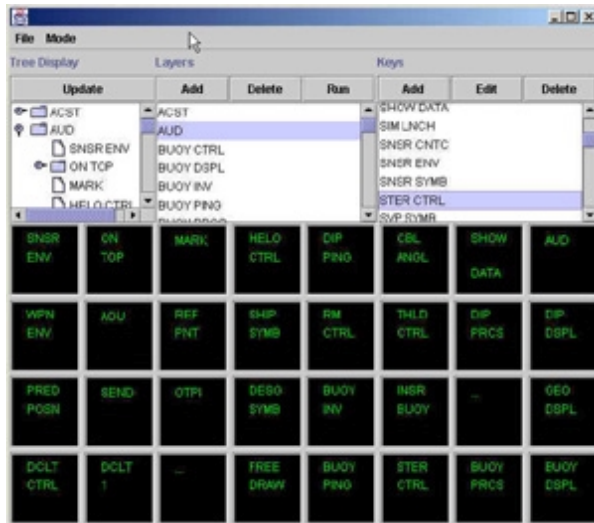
File Mode

Tree Display

Layers

Keys

Update

Add

Delete

Run

Add

Edit

Delete

ACST
AUD
SNSR ENV
ON TOP
MARK
HELO CTRL

ACST
AUD
BUOY CTRL
BUOY DSPL
BUOY INV
BUOY PING

SHOW DATA
SIM LNCH
SNSR CNTC
SNSR ENV
SNSR SYMB
STER CTRL
SVP SYMB

| SNSR ENV | ON TOP | MARK | HELO CTRL | DIP PING | CBL ANGL | SHOW DATA | AUD |
|---|---|---|---|---|---|---|---|
| WPN ENV | AOU | REF PNT | SHIP SYMB | RM CTRL | THLD CTRL | DIP PRCS | DIP DSPL |
| PRED POSN | SEND | OTPI | DESG SYMB | BUOY INV | INSR BUOY | -- | GEO DSPL |
| DCLT CTRL | DCLT 1 | -- | FREE DRAW | BUOY PING | STER CTRL | BUOY PRCS | BUOY DSPL |